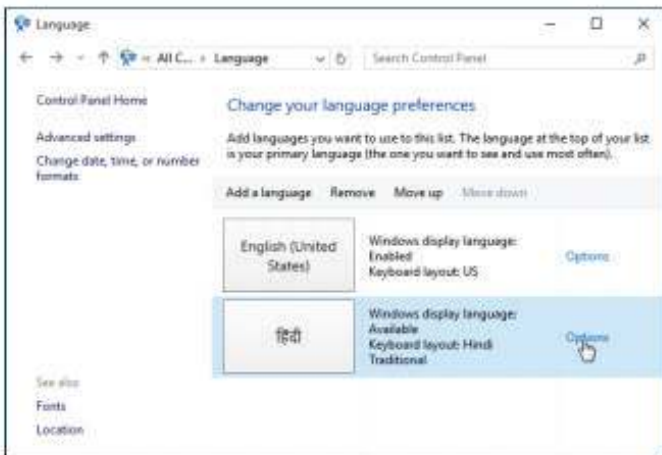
Language

« All C... › Language

Search Control Panel

Control Panel Home

Advanced settings

Change date, time, or number formats

Change your language preferences

Add languages you want to use to this list. The language at the top of your list is your primary language (the one you want to see and use most often).

Add a language   Remove   Move up   Move down

English (United States)

Windows display language: Enabled
Keyboard layout: US

Options

हिंदी

Windows display language: Available
Keyboard layout: Hindi Traditional

Options

See also

Fonts

Location